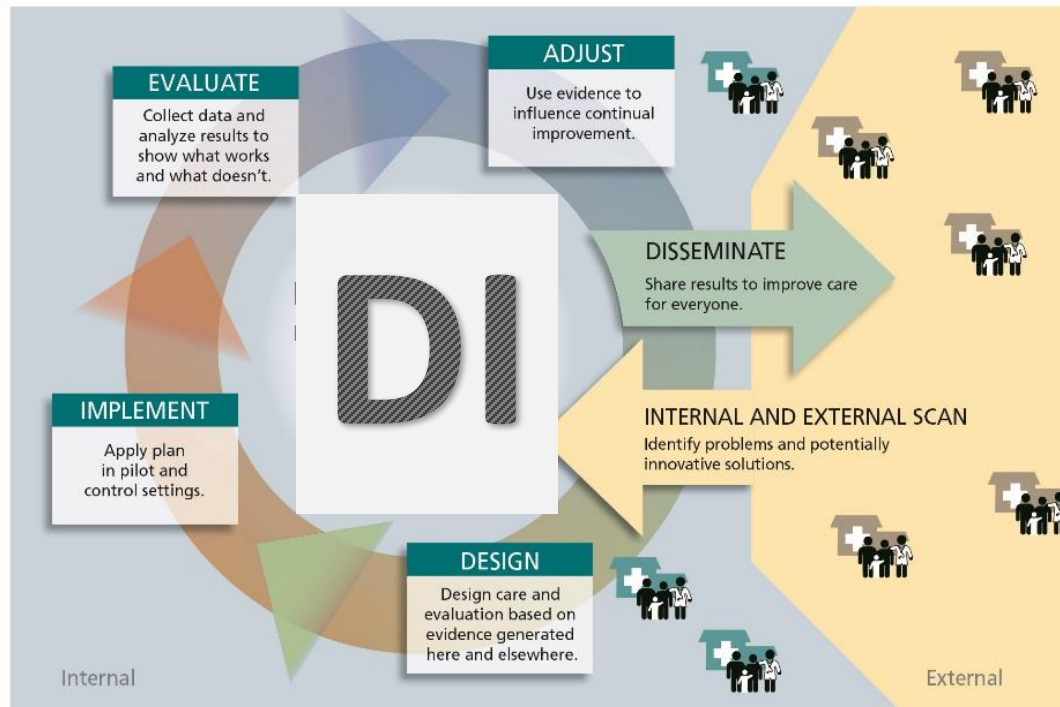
EVALUATE

Collect data and analyze results to show what works and what doesn't.

ADJUST

Use evidence to influence continual improvement.

DI

DISSEMINATE

Share results to improve care for everyone.

INTERNAL AND EXTERNAL SCAN

Identify problems and potentially innovative solutions.

IMPLEMENT

Apply plan in pilot and control settings.

DESIGN

Design care and evaluation based on evidence generated here and elsewhere.

Internal

External